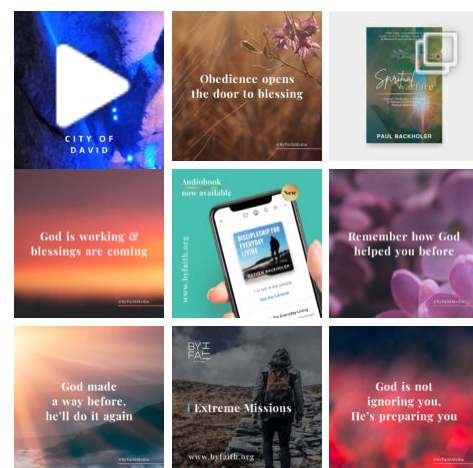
CITY OF DAVID

Obedience opens the door to blessing

@ByFaithMedia

Spiritual Warfare

PAUL BACKHOLER

God is working & blessings are coming

@ByFaithMedia

Audiobook now available

New

www.byfaith.org

DISCIPLESHIP FOR EVERYDAY LIVING

MATHEW BACKHOLER

Get the full book

Remember how God helped you before

@ByFaithMedia

God made a way before, he'll do it again

@ByFaithMedia

BY FAITH

Extreme Missions

www.byfaith.org

God is not ignoring you, He's preparing you

@ByFaithMedia